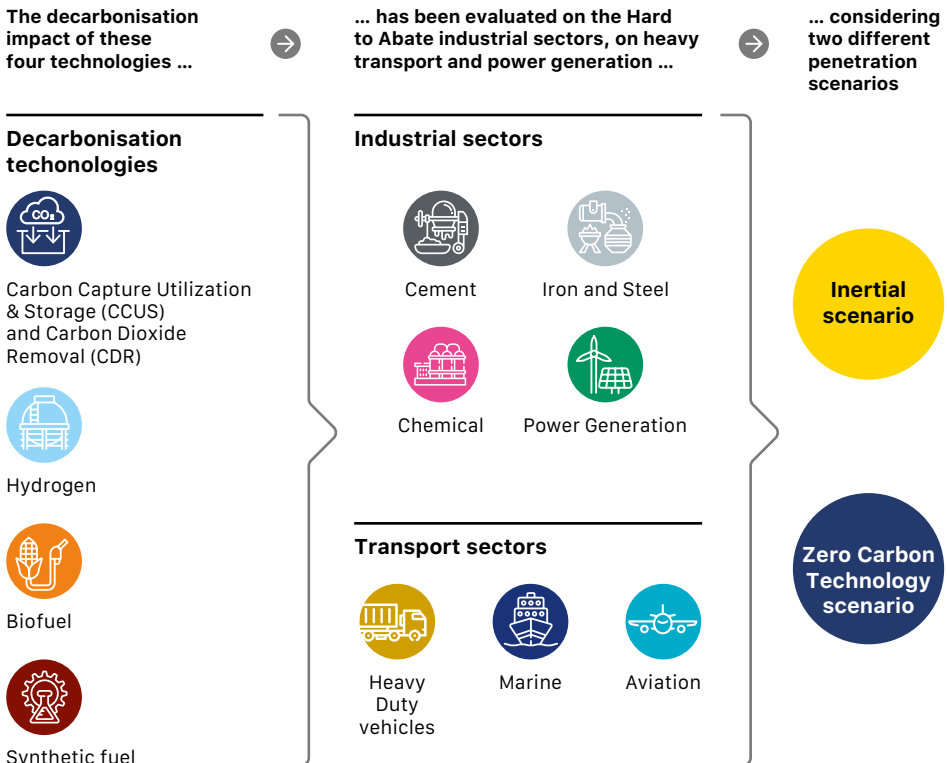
The decarbonisation impact of these four technologies ...

... has been evaluated on the Hard to Abate industrial sectors, on heavy transport and power generation ...

... considering two different penetration scenarios

Decarbonisation techonologies

$CO_2$

Carbon Capture Utilization & Storage (CCUS) and Carbon Dioxide Removal (CDR)

Hydrogen

Biofuel

Synthetic fuel

Industrial sectors

Cement

Iron and Steel

Chemical

Power Generation

Transport sectors

Heavy Duty vehicles

Marine

Aviation

Inertial scenario

Zero Carbon Technology scenario